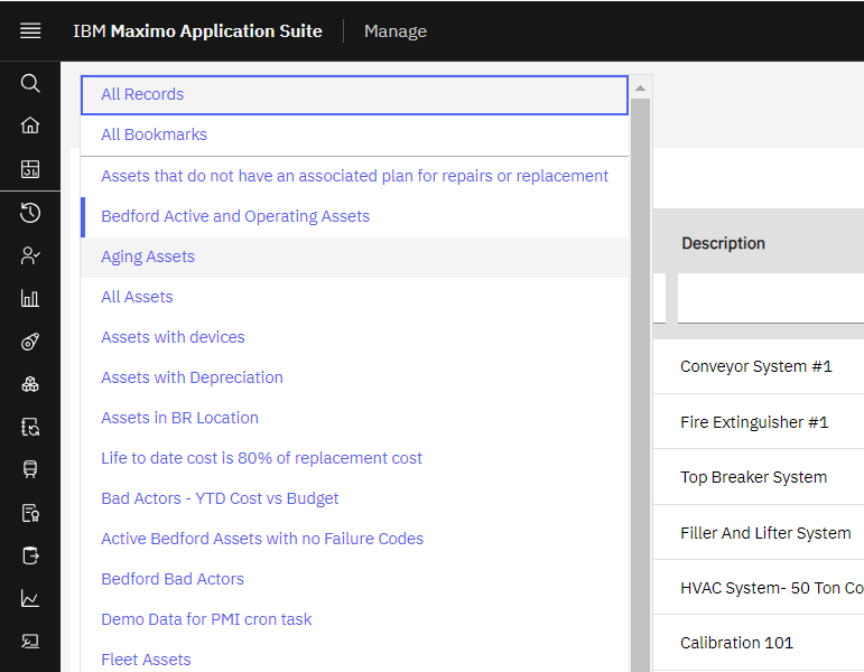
IBM Maximo Application Suite | Manage

All Records
All Bookmarks
Assets that do not have an associated plan for repairs or replacement
Bedford Active and Operating Assets
Aging Assets
All Assets
Assets with devices
Assets with Depreciation
Assets in BR Location
Life to date cost is 80% of replacement cost
Bad Actors - YTD Cost vs Budget
Active Bedford Assets with no Failure Codes
Bedford Bad Actors
Demo Data for PMI cron task
Fleet Assets

Description
Conveyor System #1
Fire Extinguisher #1
Top Breaker System
Filler And Lifter System
HVAC System- 50 Ton Co
Calibration 101